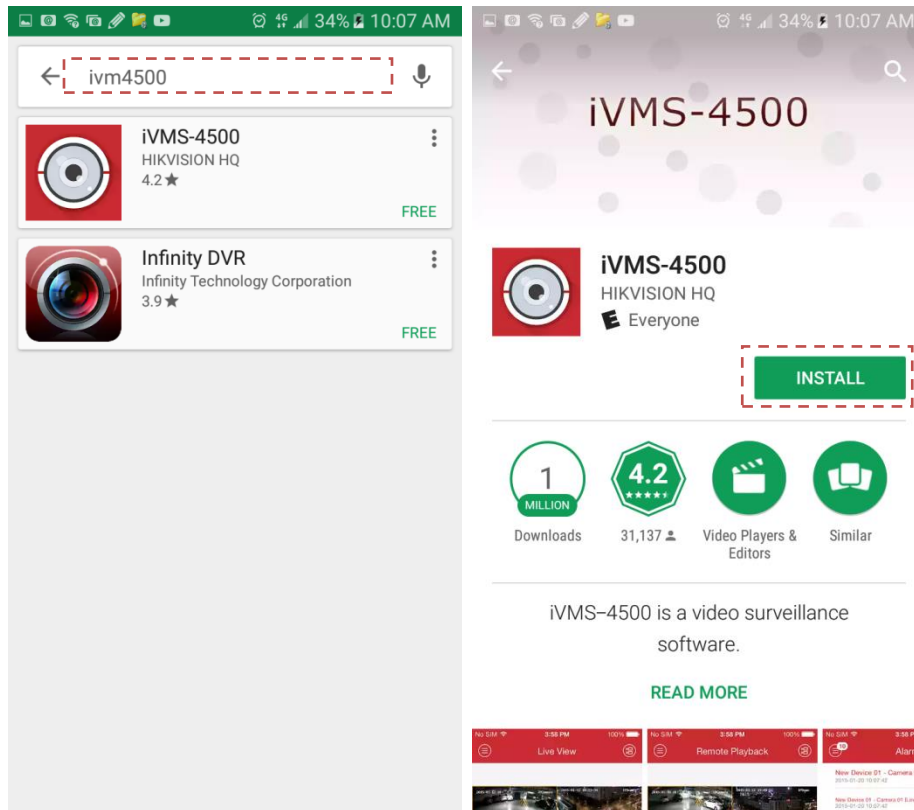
4G 34% 10:07 AM

ivm4500

iVMS-4500
HIKVISION HQ
4.2 ★
FREE

Infinity DVR
Infinity Technology Corporation
3.9 ★
FREE

4G 34% 10:07 AM

iVMS-4500

iVMS-4500
HIKVISION HQ
Everyone

INSTALL

1
MILLION
Downloads

4.2
31,137

Video Players & Editors

Similar

iVMS–4500 is a video surveillance software.

READ MORE

No SIM 3:58 PM 100%
Live View

No SIM 3:58 PM 100%
Remote Playback

No SIM 3:58 PM
Alar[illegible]
New Device 01 - Camera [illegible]
New Device 01 - Camera 01 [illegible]